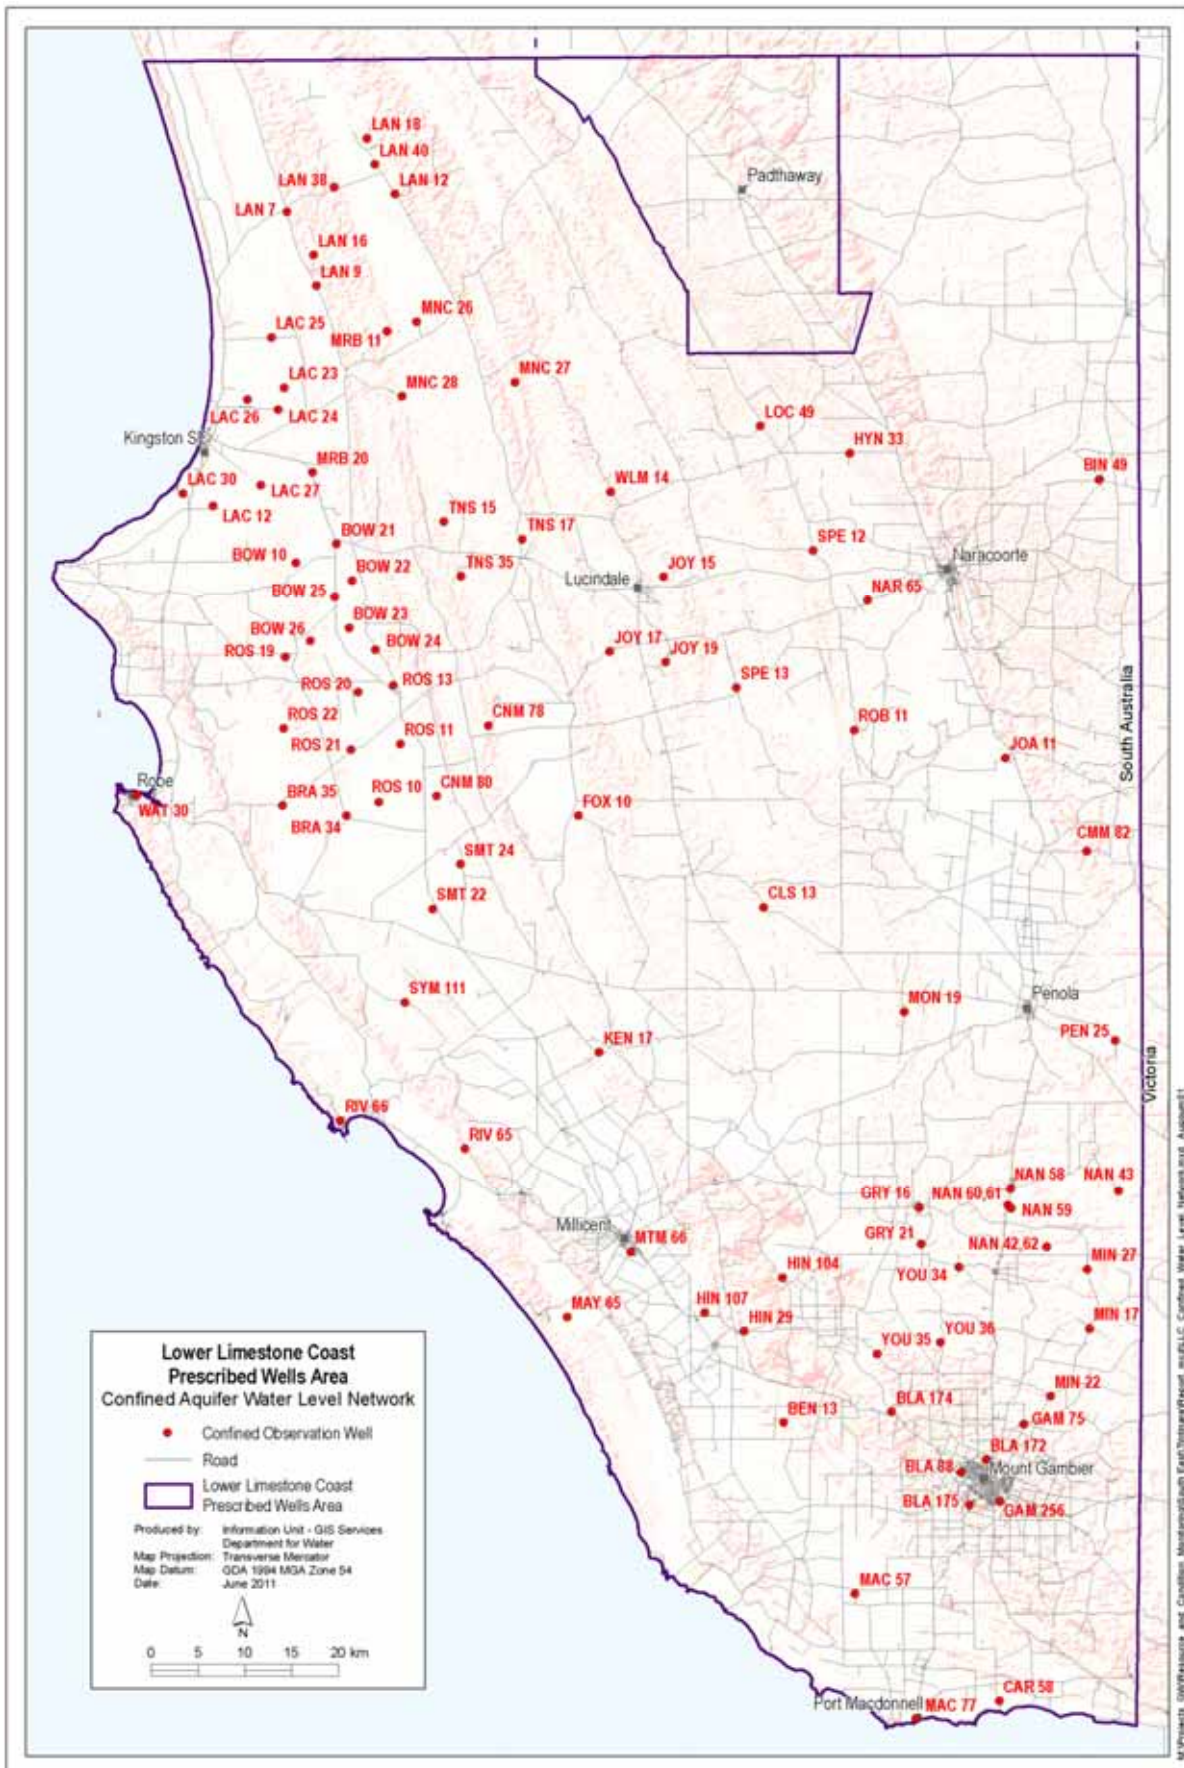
LAN 18
LAN 40
LAN 38
LAN 12
LAN 7
LAN 16
LAN 9
Padthaway
MNC 26
LAC 25
MRB 11
LAC 23
MNC 27
MNC 28
LAC 26
LAC 24
LOC 49
Kingston SE
HYN 33
MRB 20
BIN 49
LAC 30
LAC 27
WLM 14
LAC 12
TNS 15
TNS 17
BOW 21
SPE 12
Naracoorte
BOW 10
BOW 22
TNS 35
JOY 15
Lucindale
BOW 25
NAR 65
BOW 23
BOW 26
BOW 24
JOY 17
ROS 19
JOY 19
SPE 13
ROS 20
ROS 13
CNM 78
ROB 11
ROS 22
ROS 11
South Australia
JOA 11
ROS 21
Robe
BRA 35
ROS 10
CNM 80
WAT 30
FOX 10
BRA 34
CMM 82
SMT 24
CLS 13
SMT 22
SYM 111
MON 19
Penola
KEN 17
PEN 25
Victoria
RIV 66
RIV 65
NAN 58
NAN 43
GRY 16
NAN 60,61
NAN 59
Millicent
MTM 66
GRY 21
NAN 42,62
MIN 27
HIN 104
YOU 34
MAY 65
HIN 107
HIN 29
MIN 17
YOU 35
YOU 36
MIN 22
BLA 174
BEN 13
GAM 75
BLA 172
BLA 88
Mount Gambier
BLA 175
GAM 256
MAC 57
CAR 58
Port Macdonnell
MAC 77

Lower Limestone Coast Prescribed Wells Area
Confined Aquifer Water Level Network

Confined Observation Well
Road
Lower Limestone Coast Prescribed Wells Area

Produced by: Information Unit - GIS Services Department for Water
Map Projection: Transverse Mercator
Map Datum: GDA 1994 MGA Zone 54
Date: June 2011

N

0 5 10 15 20 km

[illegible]